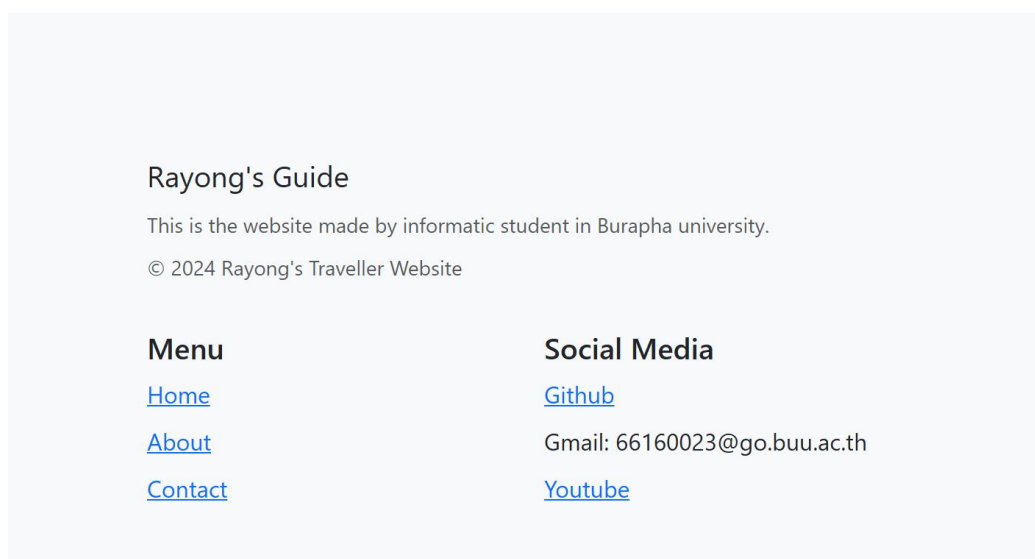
Rayong's Guide

This is the website made by informatic student in Burapha university.

© 2024 Rayong's Traveller Website

Menu

Home

About

Contact

Social Media

Github

Gmail: 66160023@go.buu.ac.th

Youtube